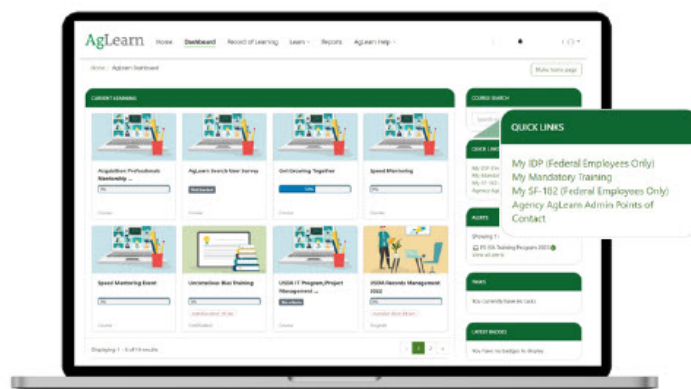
AgLearn Home Dashboard Record of Learning Learn AgLearn Help

Home / AgLearn Dashboard

Make home page

CURRENT LEARNING

Acquisition Professionals Mentorship ...

AgLearn Search User Survey

Get Growing Together

Speed Mentoring

Speed Mentoring Event

Unconscious Bias Training

USDA IT Program/Project Management ...

USDA Records Management 2022

Displaying 1 - 8 of 10 results

1 2

COURSE SEARCH

QUICK LINKS

My IDP (Federal Employees Only)
My Mandatory Training
My SF-182 (Federal Employees Only)
Agency AgLearn Admin Points of Contact

ALERTS

TASKS

You currently have no tasks

LATEST BADGES

You have no badges to display